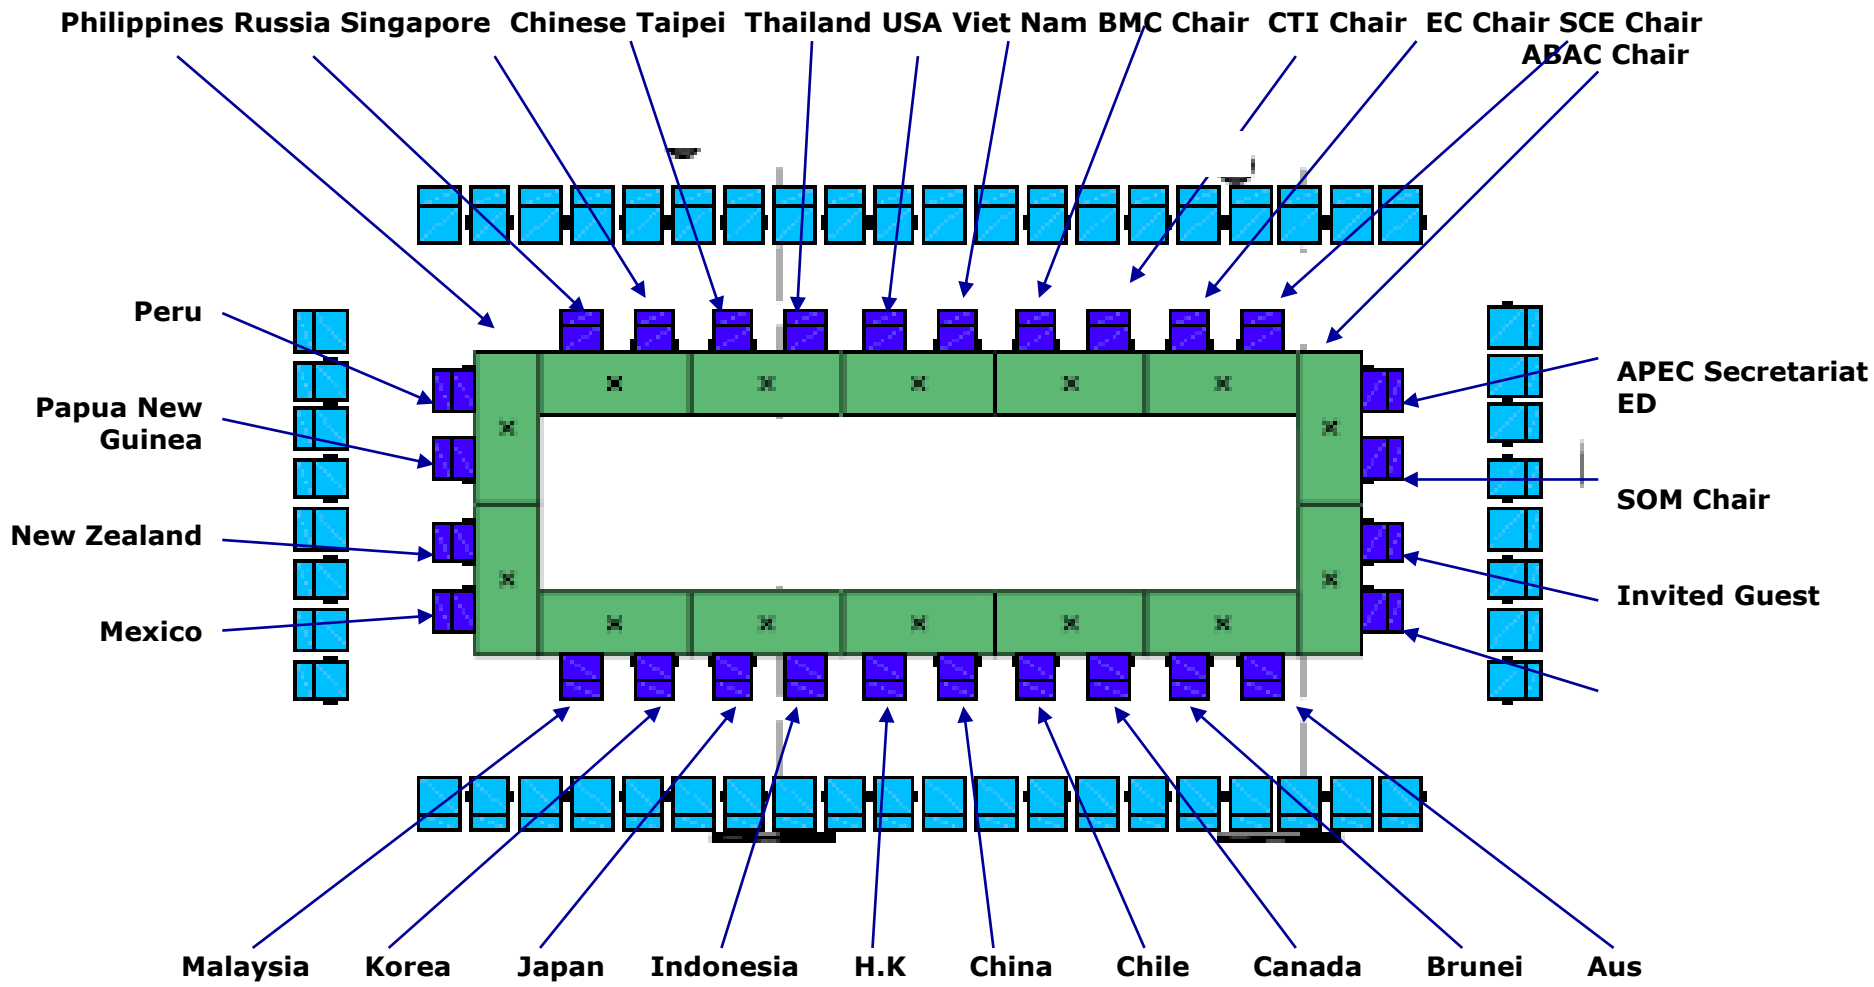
Philippines Russia Singapore Chinese Taipei Thailand USA Viet Nam BMC Chair CTI Chair EC Chair SCE Chair ABAC Chair

Peru

Papua New Guinea

New Zealand

Mexico

APEC Secretariat ED

SOM Chair

Invited Guest

Malaysia Korea Japan Indonesia H.K China Chile Canada Brunei Aus